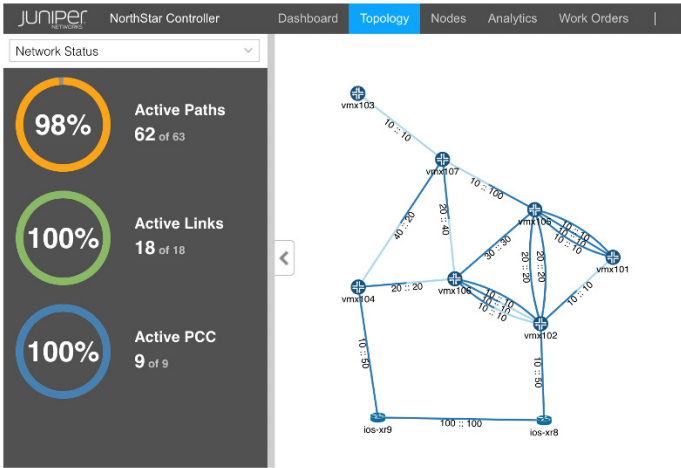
JUNIPER NETWORKS NorthStar Controller Dashboard Topology Nodes Analytics Work Orders

Network Status

98% Active Paths 62 of 63

100% Active Links 18 of 18

100% Active PCC 9 of 9

vmx103
10 :: 10
vmx107
10 :: 100
40 :: 20
20 :: 40
vmx105
10 :: 10
10 :: 10
10 :: 10
vmx101
30 :: 30
20 :: 20
20 :: 20
vmx104
20 :: 20
vmx106
10 :: 10
10 :: 10
10 :: 10
10 :: 10
vmx102
10 :: 50
10 :: 50
ios-xr9
100 :: 100
ios-xr8